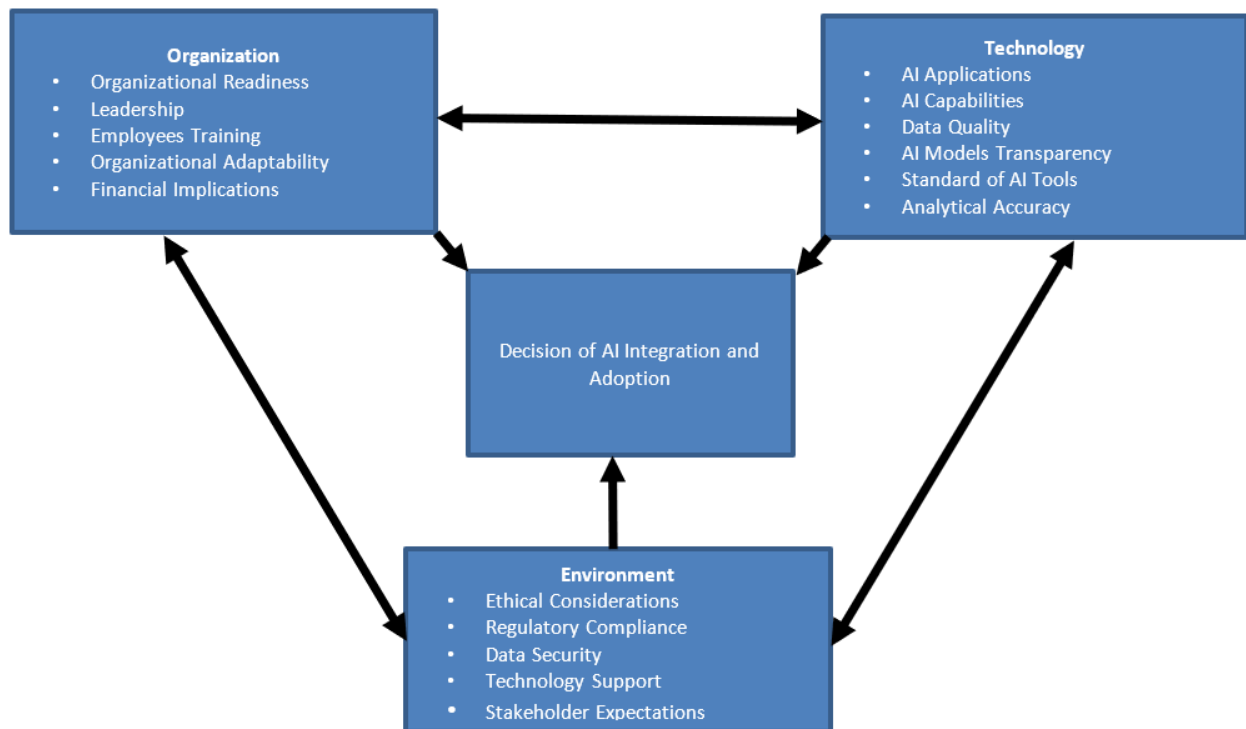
Organization
- Organizational Readiness
- Leadership
- Employees Training
- Organizational Adaptability
- Financial Implications

Technology
- AI Applications
- AI Capabilities
- Data Quality
- AI Models Transparency
- Standard of AI Tools
- Analytical Accuracy

Decision of AI Integration and Adoption

Environment
- Ethical Considerations
- Regulatory Compliance
- Data Security
- Technology Support
- Stakeholder Expectations